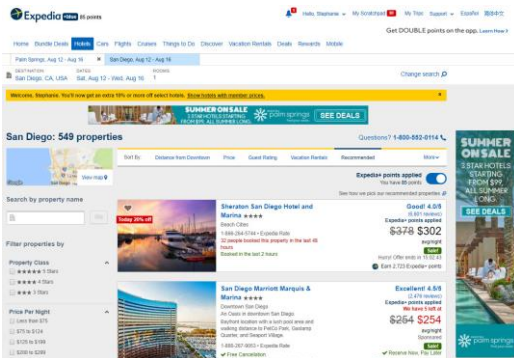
Expedia +Rewards 85 points

Hello, Stephanie · My Scratchpad · My Trips · Support · Español 简体中文

Get DOUBLE points on the app. Learn how

Home Bundle Deals Hotels Cars Flights Cruises Things to Do Discover Vacation Rentals Deals Rewards Mobile

Palm Springs, Aug 12 - Aug 16 × | San Diego, Aug 12 - Aug 16 ×

DESTINATION San Diego, CA, USA DATES Tue, Aug 12 - Wed, Aug 16 ROOMS 1

Change search

Welcome, Stephanie. You'll now get an extra 10% or more off select hotels. Show hotels with member prices.

SUMMER ON SALE 3 STAR HOTELS STARTING FROM $99 ALL SUMMER LONG palm springs SEE DEALS

San Diego: 549 properties

Questions? 1-800-552-0114

View map

Sort By: Distance from Downtown Price Guest Rating Vacation Rentals Recommended More

Expedia+ points applied You have 85 points

See how we pick our recommended properties

Search by property name

Go

Filter properties by

Property Class

5 Stars

4 Stars

3 Stars

Price Per Night

Less than $75

$75 to $124

$125 to $199

$200 to $299

Today 20% off

Sheraton San Diego Hotel and Marina ★★★★
Beach Cities
1-866-294-5744 • Expedia Rate
32 people booked this property in the last 48 hours
Booked in the last 2 hours

Good! 4.0/5
(6,691 reviews)
Expedia+ points applied
$378 $302
avg/night
Sale!
Hurry! Offer ends in 15:52:43
Earn 2,723 Expedia+ points

San Diego Marriott Marquis & Marina ★★★★
Downtown San Diego
As Oasis in downtown San Diego
Bayfront location with a lush pool area and walking distance to PetCo Park, Gaslamp Quarter, and Seaport Village.
1-866-267-9003 • Expedia Rate
Free Cancellation

Excellent! 4.5/5
(2,476 reviews)
Expedia+ points applied
We have 5 left at
$284 $254
avg/night
Sponsored
Sale!
Reserve Now, Pay Later

SUMMER ON SALE 3 STAR HOTELS STARTING FROM $99 ALL SUMMER LONG SEE DEALS palm springs